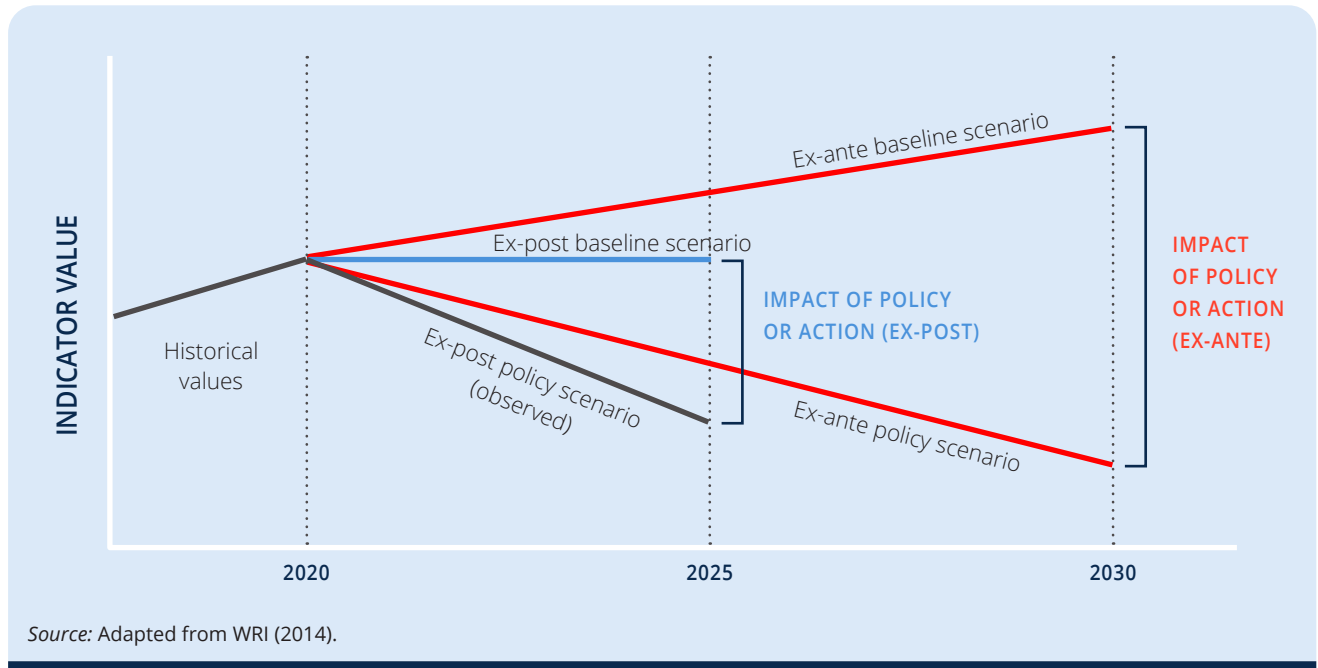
INDICATOR VALUE

Ex-ante baseline scenario

Ex-post baseline scenario

IMPACT OF POLICY OR ACTION (EX-POST)

IMPACT OF POLICY OR ACTION (EX-ANTE)

Historical values

Ex-post policy scenario (observed)

Ex-ante policy scenario

2020

2025

2030

Source: Adapted from WRI (2014).